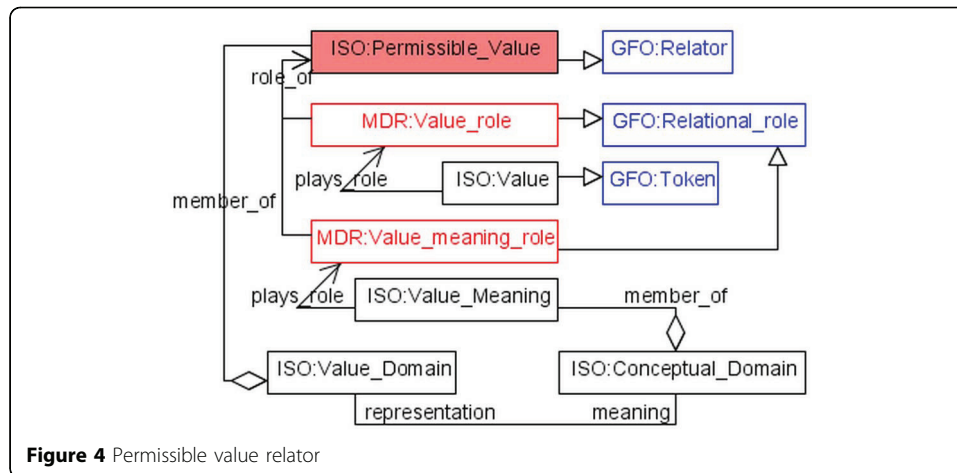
ISO:Permissible_Value
GFO:Relator
role_of
MDR:Value_role
GFO:Relational_role
plays_role
ISO:Value
GFO:Token
member_of
MDR:Value_meaning_role
plays_role
ISO:Value_Meaning
member_of
ISO:Value_Domain
ISO:Conceptual_Domain
representation
meaning

**Figure 4** Permissible value relator